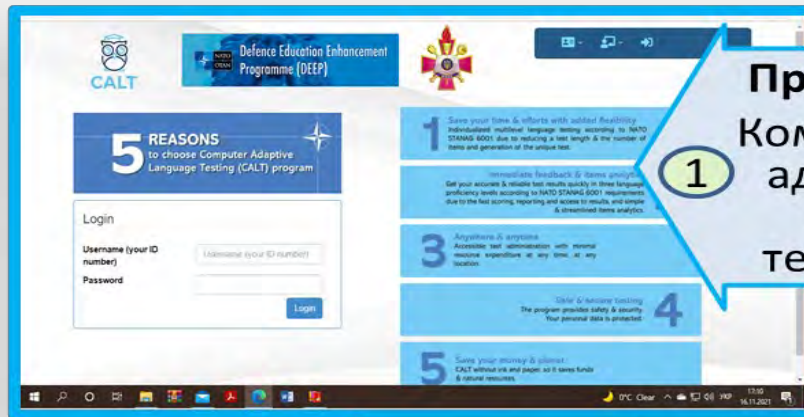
CALT

NATO OTAN Defence Education Enhancement Programme (DEEP)

5 REASONS to choose Computer Adaptive Language Testing (CALT) program

Login

Username (your ID number) Username (your ID number)

Password

Login

1 Save your time & efforts with added flexibility
Individualized multilevel language testing according to NATO STANAG 6001 due to reducing a test length & the number of items and generation of the unique test.

Immediate feedback & items analysis
Get your accurate & reliable test results quickly in three language proficiency levels according to NATO STANAG 6001 requirements due to the fast scoring, reporting and access to results, and simple & streamlined items analytics.

3 Anywhere & anytime
Accessible test administration with minimal resource expenditure at any time, at any location.

Safe & secure testing
The program provides safety & security. Your personal data is protected.
4

5 Save your money & planet
CALT without ink and paper, so it saves funds & natural resources.

Пр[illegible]
Ком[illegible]
1 ад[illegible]
те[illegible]

0°C Clear УКР 17:10 16.11.2021